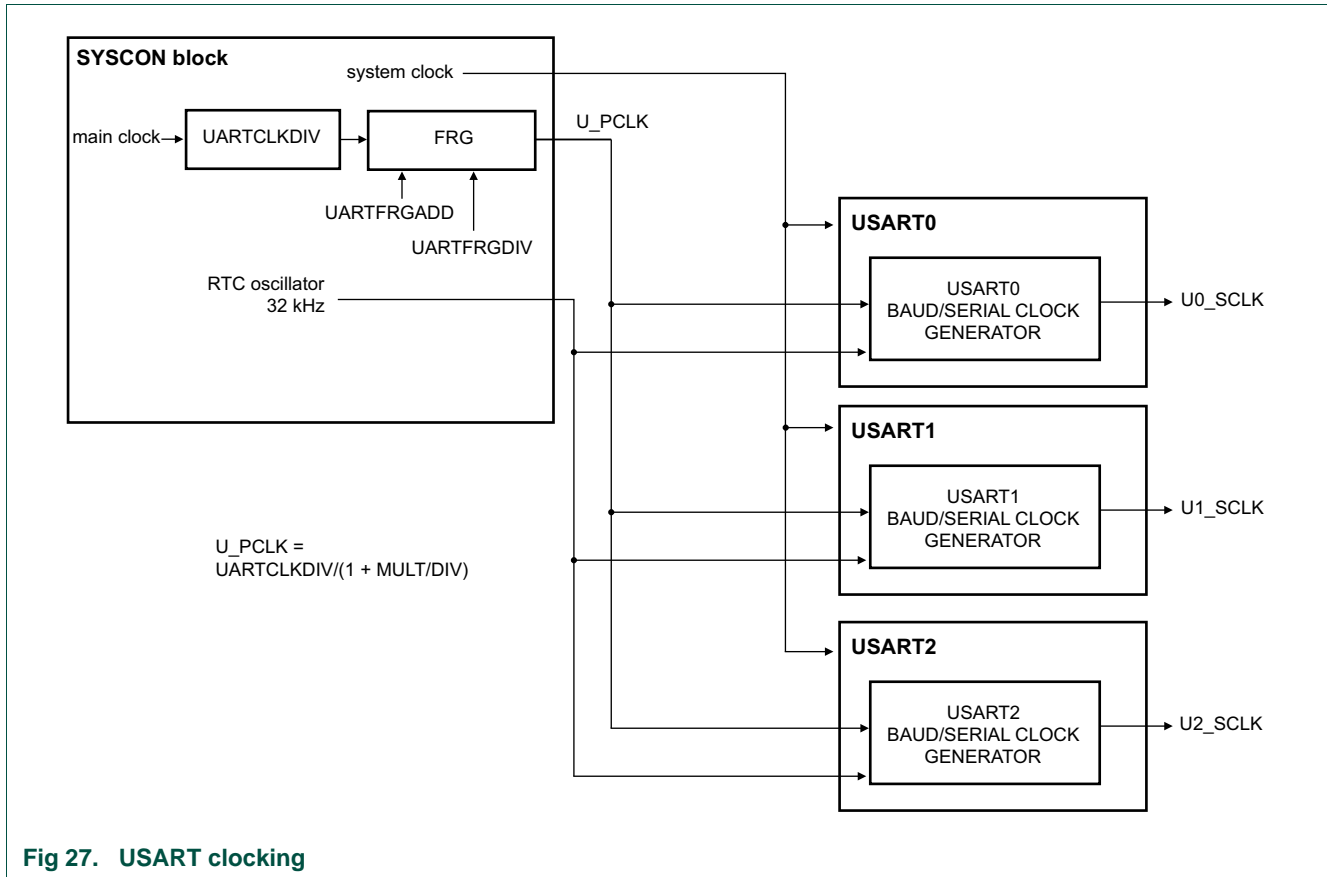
SYSCON block

system clock

main clock

UARTCLKDIV

FRG

U_PCLK

UARTFRGADD

UARTFRGDIV

RTC oscillator
32 kHz

USART0

USART0
BAUD/SERIAL CLOCK
GENERATOR

U0_SCLK

USART1

USART1
BAUD/SERIAL CLOCK
GENERATOR

U1_SCLK

U_PCLK =
UARTCLKDIV/(1 + MULT/DIV)

USART2

USART2
BAUD/SERIAL CLOCK
GENERATOR

U2_SCLK

Fig 27. USART clocking